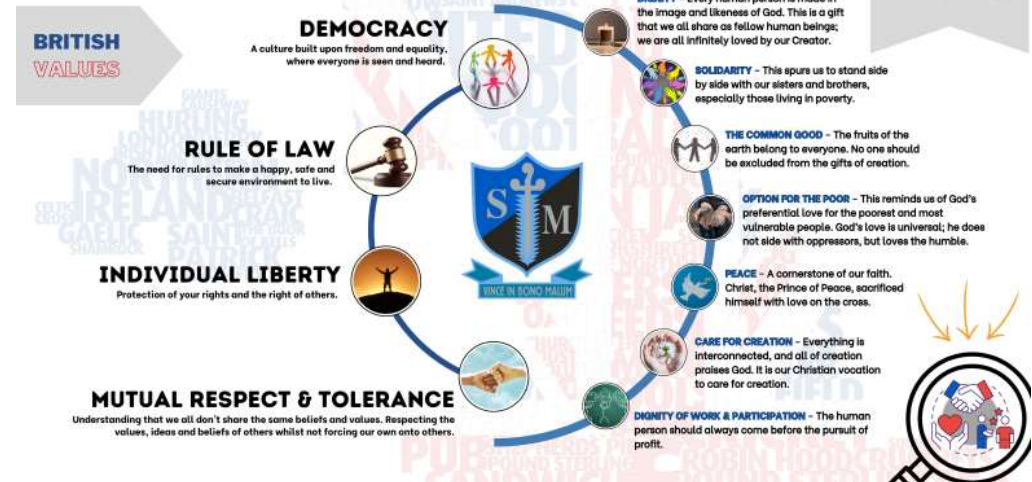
BRITISH
VALUES

DEMOCRACY
A culture built upon freedom and equality, where everyone is seen and heard.

RULE OF LAW
The need for rules to make a happy, safe and secure environment to live.

INDIVIDUAL LIBERTY
Protection of your rights and the right of others.

MUTUAL RESPECT & TOLERANCE
Understanding that we all don't share the same beliefs and values. Respecting the values, ideas and beliefs of others whilst not forcing our own onto others.

S M
VINCE IN BONO MALUM

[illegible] - Every human person is made in the image and likeness of God. This is a gift that we all share as fellow human beings; we are all infinitely loved by our Creator.

SOLIDARITY - This spurs us to stand side by side with our sisters and brothers, especially those living in poverty.

THE COMMON GOOD - The fruits of the earth belong to everyone. No one should be excluded from the gifts of creation.

OPTION FOR THE POOR - This reminds us of God's preferential love for the poorest and most vulnerable people. God's love is universal; he does not side with oppressors, but loves the humble.

PEACE - A cornerstone of our faith. Christ, the Prince of Peace, sacrificed himself with love on the cross.

CARE FOR CREATION - Everything is interconnected, and all of creation praises God. It is our Christian vocation to care for creation.

DIGNITY OF WORK & PARTICIPATION - The human person should always come before the pursuit of profit.

GIANTS CAUSEWAY HURLING LONDONDERRY NORTHERN IRELAND BELFAST CRAIC CELTIC CROSS GAELIC SAINT PATRICK SHAMROCK POUND STERLING ROBIN HOOD